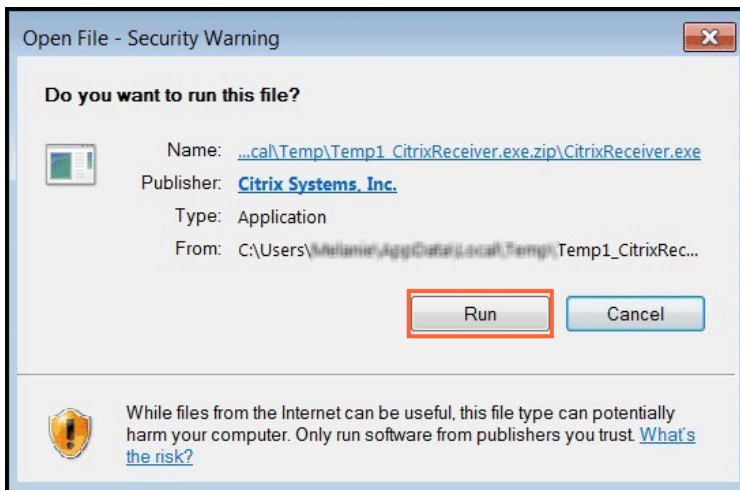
Open File - Security Warning

Do you want to run this file?

Name: ...cal\Temp\Temp1_CitrixReceiver.exe.zip\CitrixReceiver.exe

Publisher: Citrix Systems, Inc.

Type: Application

From: C:\Users\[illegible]Temp1_CitrixRec...

Run

Cancel

While files from the Internet can be useful, this file type can potentially harm your computer. Only run software from publishers you trust. What's the risk?